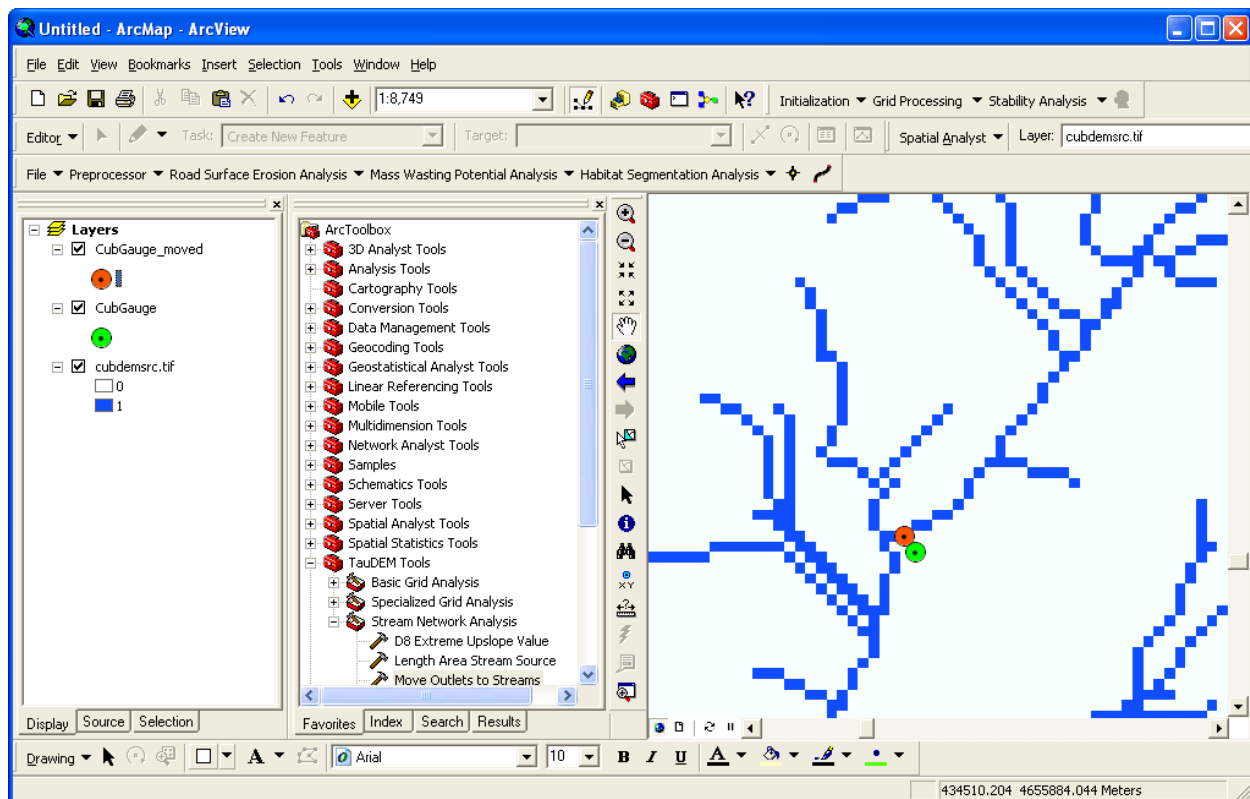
Untitled - ArcMap - ArcView

File Edit View Bookmarks Insert Selection Tools Window Help

1:8,749

Initialization ▼ Grid Processing ▼ Stability Analysis ▼

Editor ▼ Task: Create New Feature Target:

Spatial Analyst ▼ Layer: cubdemsrc.tif

File ▼ Preprocessor ▼ Road Surface Erosion Analysis ▼ Mass Wasting Potential Analysis ▼ Habitat Segmentation Analysis ▼

Layers
CubGauge_moved
CubGauge
cubdemsrc.tif
0
1

Display Source Selection

ArcToolbox
3D Analyst Tools
Analysis Tools
Cartography Tools
Conversion Tools
Data Management Tools
Geocoding Tools
Geostatistical Analyst Tools
Linear Referencing Tools
Mobile Tools
Multidimension Tools
Network Analyst Tools
Samples
Schematics Tools
Server Tools
Spatial Analyst Tools
Spatial Statistics Tools
TauDEM Tools
Basic Grid Analysis
Specialized Grid Analysis
Stream Network Analysis
D8 Extreme Upslope Value
Length Area Stream Source
Move Outlets to Streams

Favorites Index Search Results

Drawing ▼ A ▼ Arial 10 B I U A ▼

434510.204 4655884.044 Meters